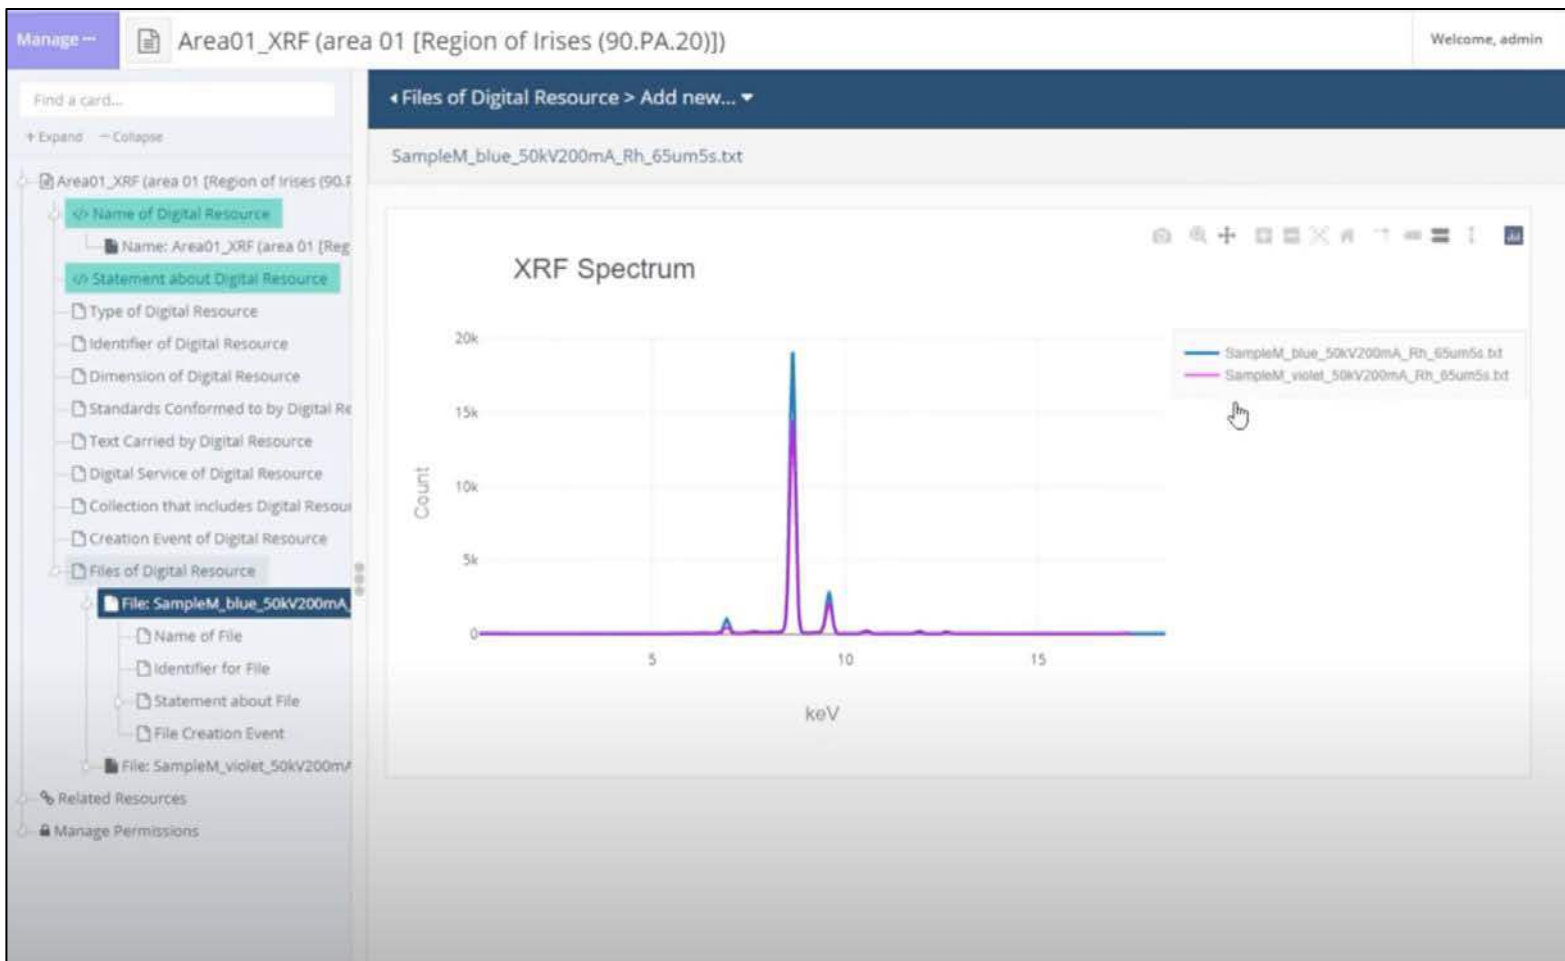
Manage ···

Area01_XRF (area 01 [Region of Irises (90.PA.20)])

Welcome, admin

Find a card...

+ Expand − Collapse

Area01_XRF (area 01 [Region of Irises (90.F

</> Name of Digital Resource

Name: Area01_XRF (area 01 [Reg

</> Statement about Digital Resource

Type of Digital Resource

Identifier of Digital Resource

Dimension of Digital Resource

Standards Conformed to by Digital Re

Text Carried by Digital Resource

Digital Service of Digital Resource

Collection that includes Digital Resou

Creation Event of Digital Resource

Files of Digital Resource

File: SampleM_blue_50kV200mA

Name of File

Identifier for File

Statement about File

File Creation Event

File: SampleM_violet_50kV200m

Related Resources

Manage Permissions

◂ Files of Digital Resource > Add new... ▾

SampleM_blue_50kV200mA_Rh_65um5s.txt

XRF Spectrum

20k

15k

10k

5k

0

Count

5

10

15

keV

SampleM_blue_50kV200mA_Rh_65um5s.txt

SampleM_violet_50kV200mA_Rh_65um5s.txt